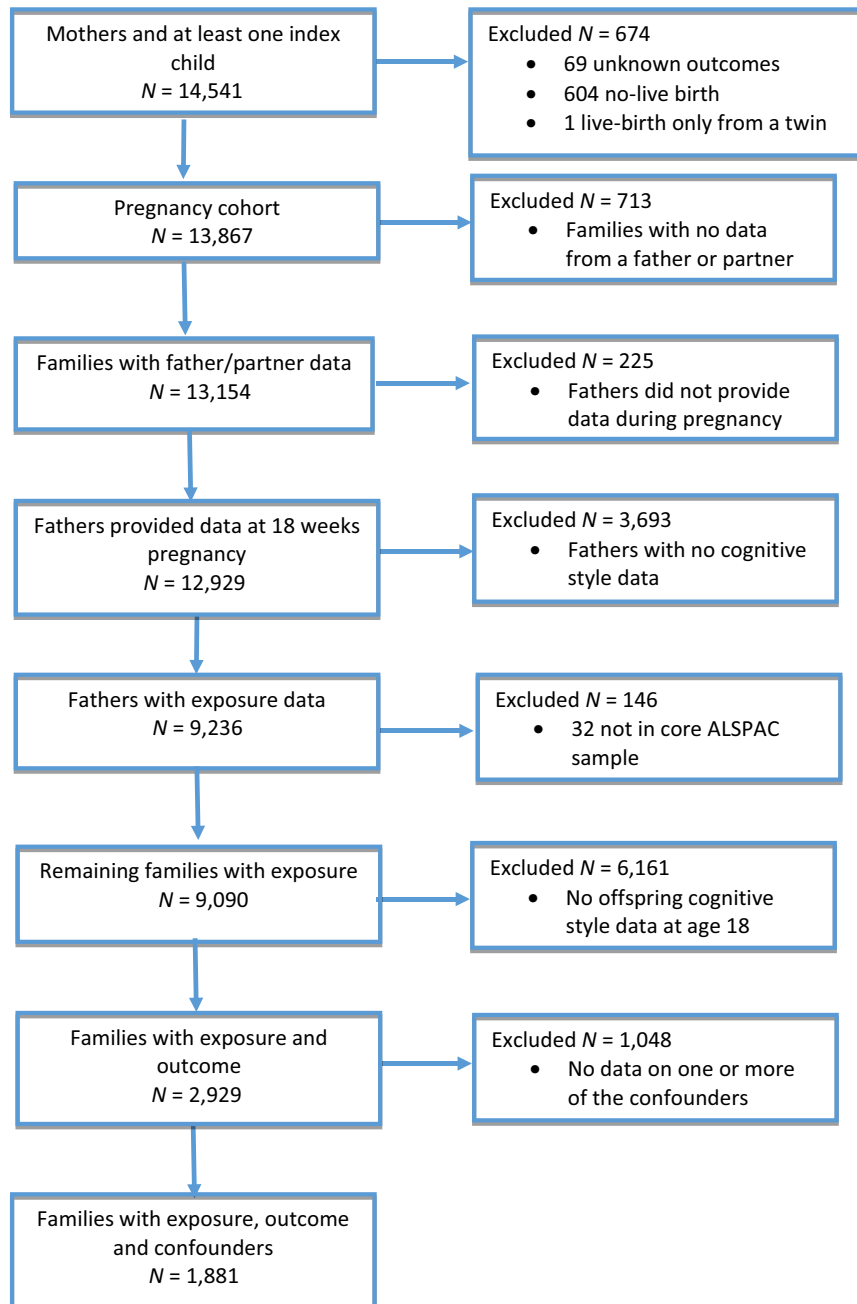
Mothers and at least one index child
$N$ = 14,541

Excluded $N$ = 674
• 69 unknown outcomes
• 604 no-live birth
• 1 live-birth only from a twin

Pregnancy cohort
$N$ = 13,867

Excluded $N$ = 713
• Families with no data from a father or partner

Families with father/partner data
$N$ = 13,154

Excluded $N$ = 225
• Fathers did not provide data during pregnancy

Fathers provided data at 18 weeks pregnancy
$N$ = 12,929

Excluded $N$ = 3,693
• Fathers with no cognitive style data

Fathers with exposure data
$N$ = 9,236

Excluded $N$ = 146
• 32 not in core ALSPAC sample

Remaining families with exposure
$N$ = 9,090

Excluded $N$ = 6,161
• No offspring cognitive style data at age 18

Families with exposure and outcome
$N$ = 2,929

Excluded $N$ = 1,048
• No data on one or more of the confounders

Families with exposure, outcome and confounders
$N$ = 1,881